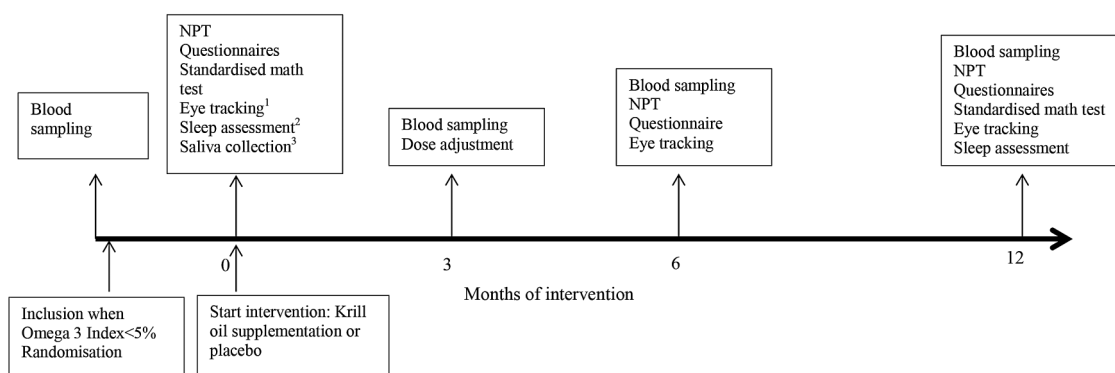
Blood sampling

NPT
Questionnaires
Standardised math test
Eye tracking$^1$
Sleep assessment$^2$
Saliva collection$^3$

Blood sampling
Dose adjustment

Blood sampling
NPT
Questionnaire
Eye tracking

Blood sampling
NPT
Questionnaires
Standardised math test
Eye tracking
Sleep assessment

0

3

6

12

Months of intervention

Inclusion when Omega 3 Index<5%
Randomisation

Start intervention: Krill oil supplementation or placebo